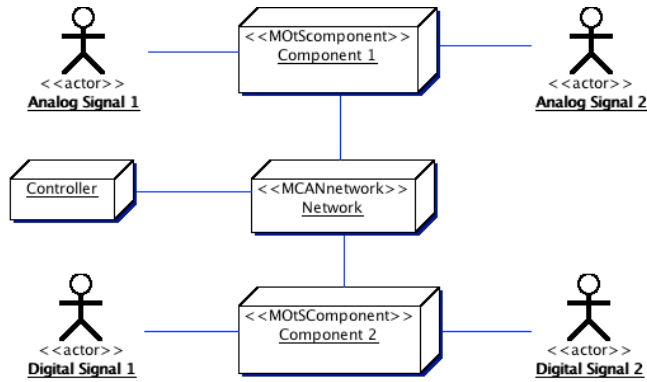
<<MOtScomponent>>
Component 1

<<actor>>
Analog Signal 1

<<actor>>
Analog Signal 2

Controller

<<MCANnetwork>>
Network

<<MOtSComponent>>
Component 2

<<actor>>
Digital Signal 1

<<actor>>
Digital Signal 2